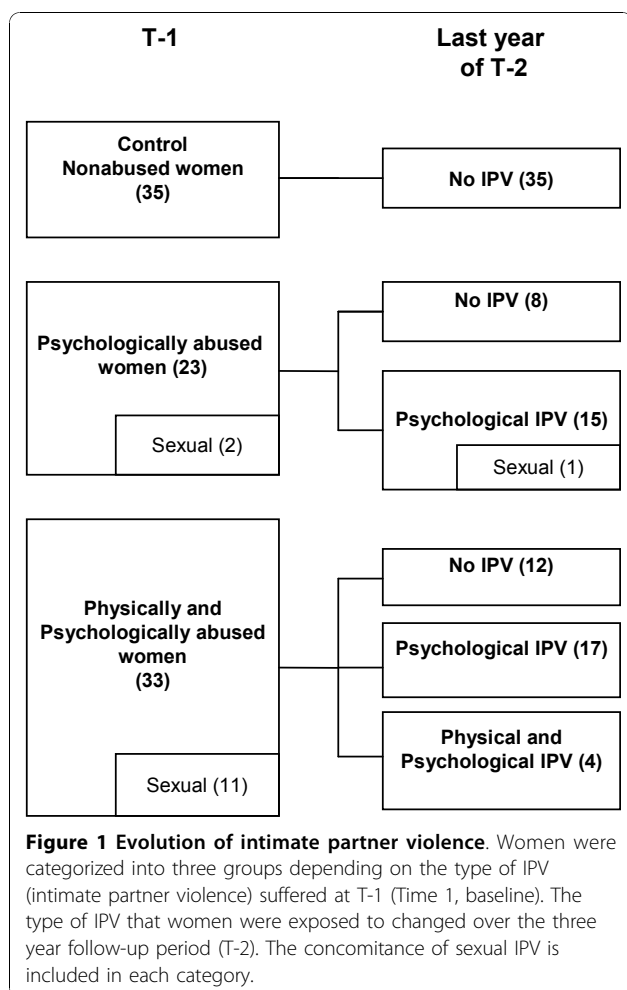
T-1

Last year of T-2

Control Nonabused women (35)

No IPV (35)

Psychologically abused women (23)

Sexual (2)

No IPV (8)

Psychological IPV (15)

Sexual (1)

Physically and Psychologically abused women (33)

Sexual (11)

No IPV (12)

Psychological IPV (17)

Physical and Psychological IPV (4)

**Figure 1 Evolution of intimate partner violence**. Women were categorized into three groups depending on the type of IPV (intimate partner violence) suffered at T-1 (Time 1, baseline). The type of IPV that women were exposed to changed over the three year follow-up period (T-2). The concomitance of sexual IPV is included in each category.